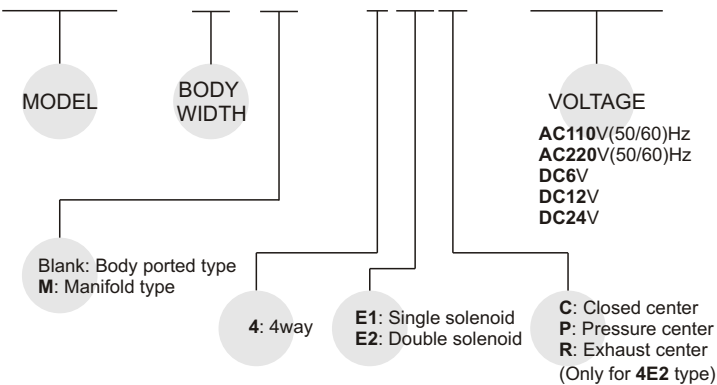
MODEL

BODY WIDTH

VOLTAGE

AC110V(50/60)Hz
AC220V(50/60)Hz
DC6V
DC12V
DC24V

Blank: Body ported type
M: Manifold type

4: 4way

E1: Single solenoid
E2: Double solenoid

C: Closed center
P: Pressure center
R: Exhaust center
(Only for 4E2 type)